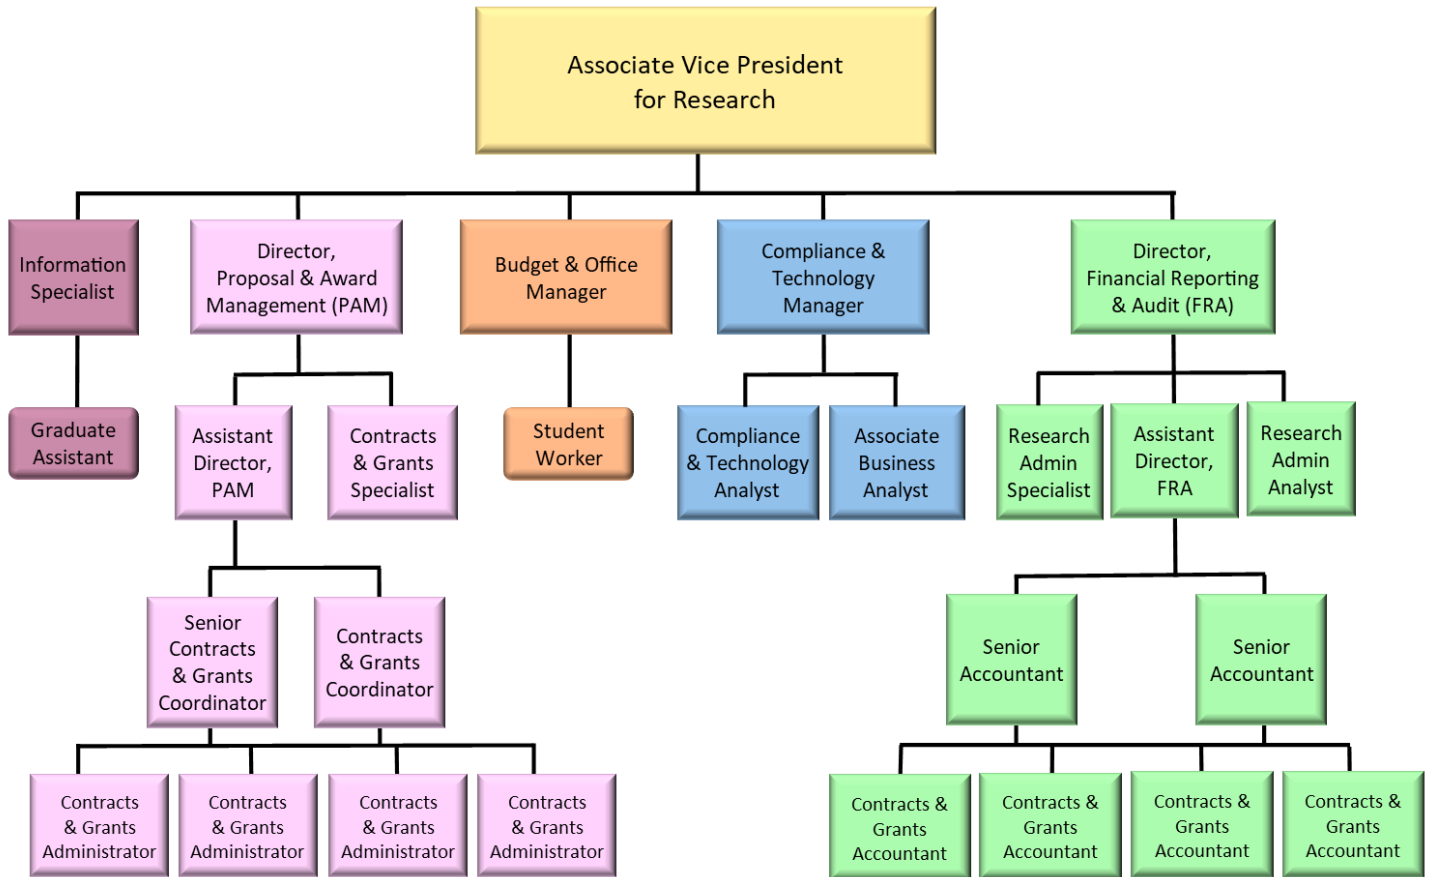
Associate Vice President for Research

Information Specialist

Director, Proposal & Award Management (PAM)

Budget & Office Manager

Compliance & Technology Manager

Director, Financial Reporting & Audit (FRA)

Graduate Assistant

Assistant Director, PAM

Contracts & Grants Specialist

Student Worker

Compliance & Technology Analyst

Associate Business Analyst

Research Admin Specialist

Assistant Director, FRA

Research Admin Analyst

Senior Contracts & Grants Coordinator

Contracts & Grants Coordinator

Senior Accountant

Senior Accountant

Contracts & Grants Administrator

Contracts & Grants Administrator

Contracts & Grants Administrator

Contracts & Grants Administrator

Contracts & Grants Accountant

Contracts & Grants Accountant

Contracts & Grants Accountant

Contracts & Grants Accountant